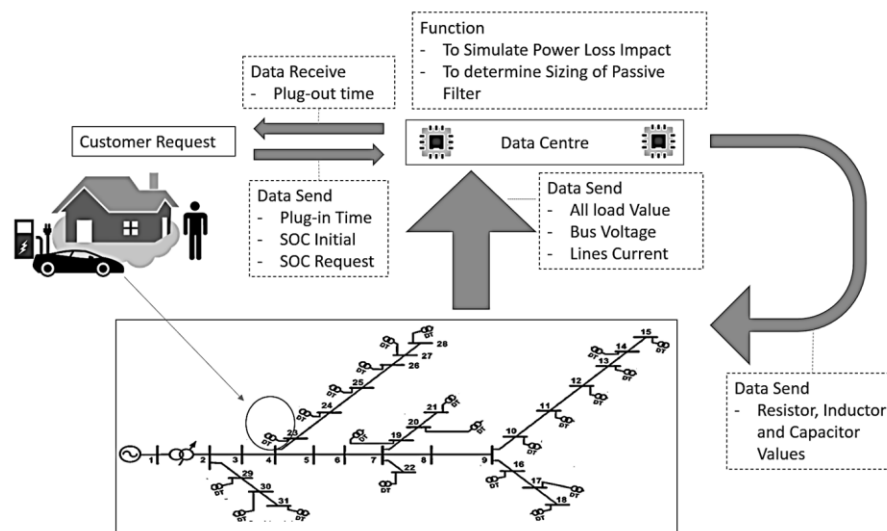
Function
- To Simulate Power Loss Impact
- To determine Sizing of Passive Filter

Data Receive
- Plug-out time

Customer Request

Data Centre

Data Send
- Plug-in Time
- SOC Initial
- SOC Request

Data Send
- All load Value
- Bus Voltage
- Lines Current

Data Send
- Resistor, Inductor and Capacitor Values

28
27
26
25
24
23
21
20
19
22
15
14
13
12
11
10
16
17
18
1
2
3
4
5
6
7
8
9
29
30
31
DT DT DT DT DT DT DT DT DT DT DT DT DT DT DT DT DT DT DT DT DT DT DT DT DT DT DT DT DT DT